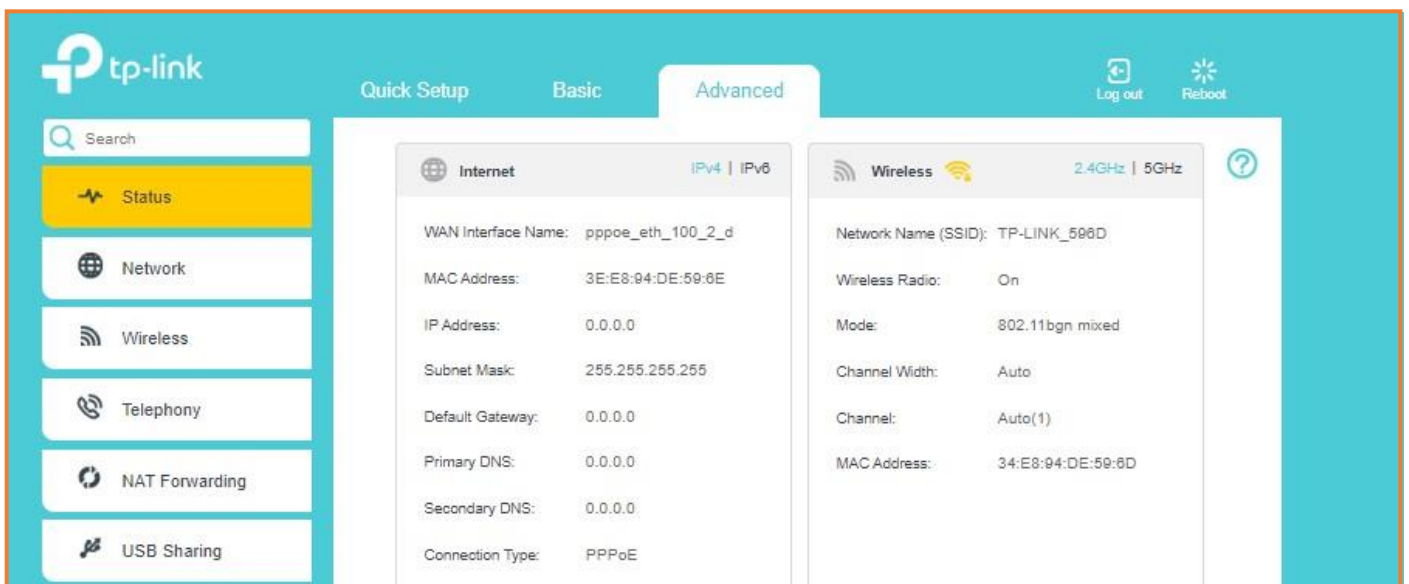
tp-link

Quick Setup Basic Advanced

Log out Reboot

Search

Status

Network

Wireless

Telephony

NAT Forwarding

USB Sharing

Internet IPv4 | IPv6

| | |
|---|---|
| WAN Interface Name: | pppoe_eth_100_2_d |
| MAC Address: | 3E:E8:94:DE:59:6E |
| IP Address: | 0.0.0.0 |
| Subnet Mask: | 255.255.255.255 |
| Default Gateway: | 0.0.0.0 |
| Primary DNS: | 0.0.0.0 |
| Secondary DNS: | 0.0.0.0 |
| Connection Type: | PPPoE |

Wireless 2.4GHz | 5GHz

| | |
|---|---|
| Network Name (SSID): | TP-LINK_596D |
| Wireless Radio: | On |
| Mode: | 802.11bgn mixed |
| Channel Width: | Auto |
| Channel: | Auto(1) |
| MAC Address: | 34:E8:94:DE:59:6D |